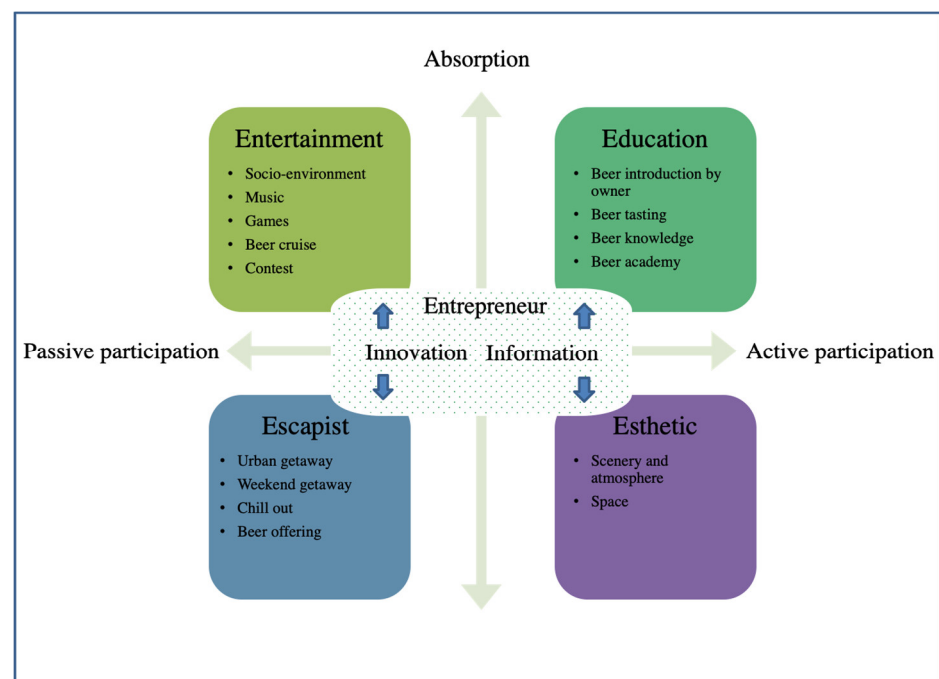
Absorption

Entertainment
- Socio-environment
- Music
- Games
- Beer cruise
- Contest

Education
- Beer introduction by owner
- Beer tasting
- Beer knowledge
- Beer academy

Entrepreneur

Passive participation

Innovation Information

Active participation

Escapist
- Urban getaway
- Weekend getaway
- Chill out
- Beer offering

Esthetic
- Scenery and atmosphere
- Space